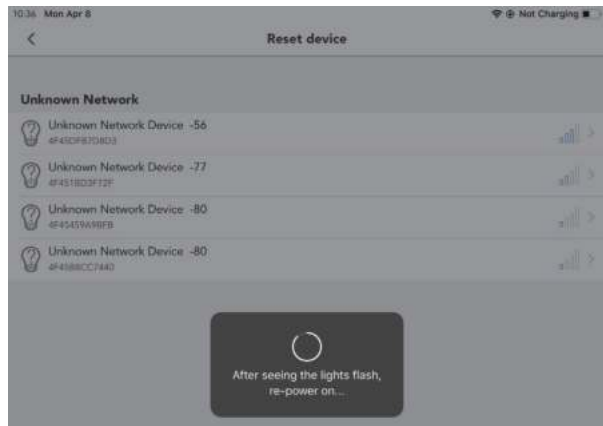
10:36 Mon Apr 8

Not Charging

<

Reset device

Unknown Network

Unknown Network Device -56
4F45DF87D8D3

Unknown Network Device -77
4F451BD3F72F

Unknown Network Device -80
4F45459A98FB

Unknown Network Device -80
4F4588CC7440

After seeing the lights flash, re-power on...